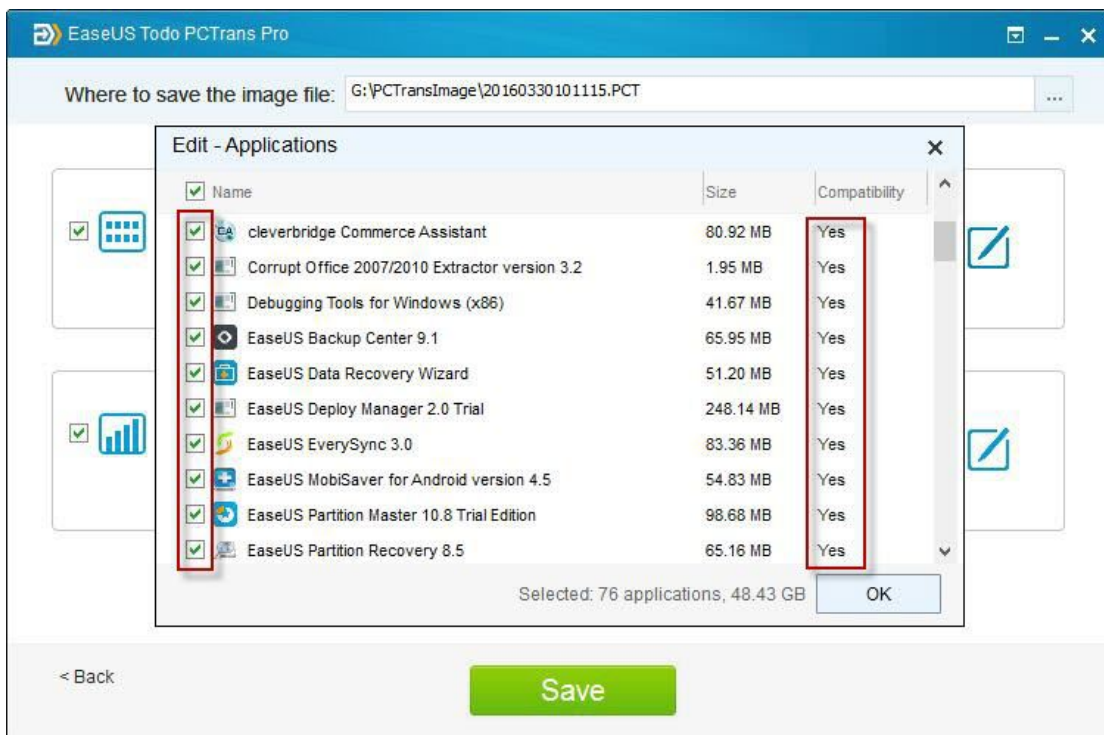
EaseUS Todo PCTrans Pro

Where to save the image file: G:\PCTransImage\20160330101115.PCT ...

Edit - Applications ×

| Name | Size | Compatibility |
|---|---|---|
| cleverbridge Commerce Assistant | 80.92 MB | Yes |
| Corrupt Office 2007/2010 Extractor version 3.2 | 1.95 MB | Yes |
| Debugging Tools for Windows (x86) | 41.67 MB | Yes |
| EaseUS Backup Center 9.1 | 65.95 MB | Yes |
| EaseUS Data Recovery Wizard | 51.20 MB | Yes |
| EaseUS Deploy Manager 2.0 Trial | 248.14 MB | Yes |
| EaseUS EverySync 3.0 | 83.36 MB | Yes |
| EaseUS MobiSaver for Android version 4.5 | 54.83 MB | Yes |
| EaseUS Partition Master 10.8 Trial Edition | 98.68 MB | Yes |
| EaseUS Partition Recovery 8.5 | 65.16 MB | Yes |

Selected: 76 applications, 48.43 GB OK

< Back

Save